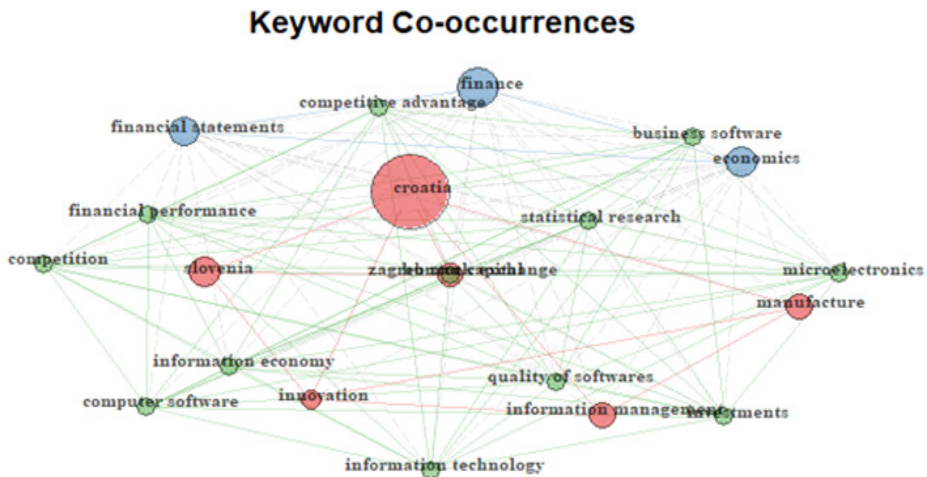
Keyword Co-occurrences

finance
competitive advantage
financial statements
business software
economics
croatia
financial performance
statistical research
competition
slovenia
zagreb stock exchange
human capital
microelectronics
manufacture
information economy
quality of softwares
computer software
innovation
information management
investments
information technology